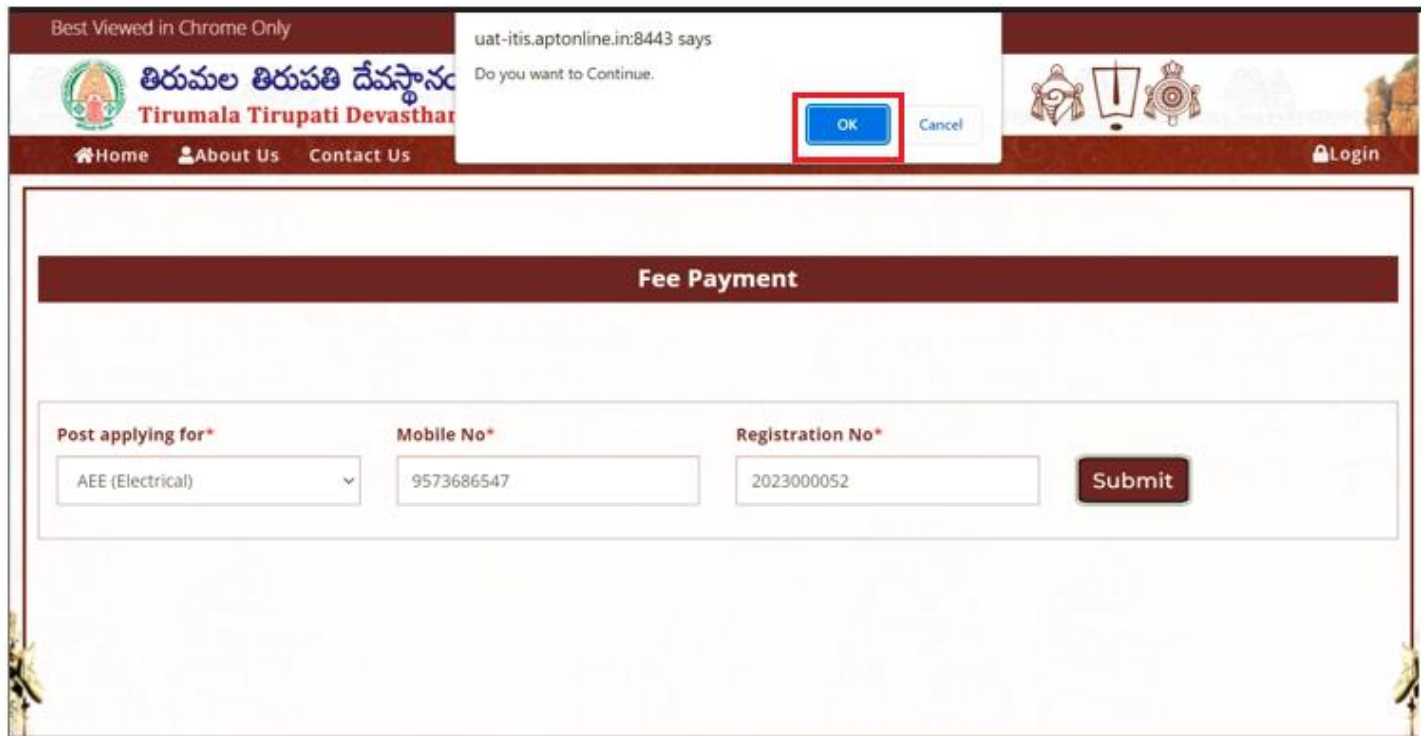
Best Viewed in Chrome Only

తిరుమల తిరుపతి దేవస్థాన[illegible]
Tirumala Tirupati Devasthan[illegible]

uat-itis.aptonline.in:8443 says
Do you want to Continue.
OK Cancel

Home About Us Contact Us Login

Fee Payment

Post applying for*
AEE (Electrical)

Mobile No*
9573686547

Registration No*
2023000052

Submit